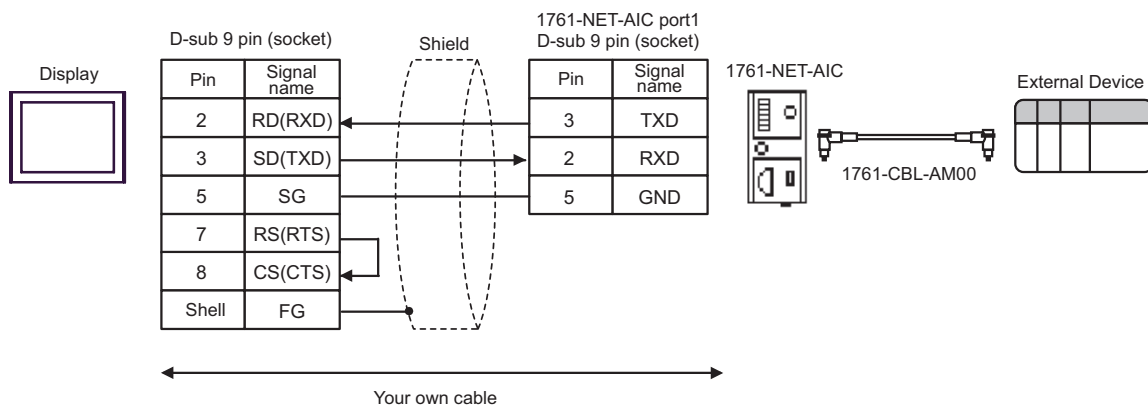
Display

D-sub 9 pin (socket)

| Pin | Signal name |
|---|---|
| 2 | RD(RXD) |
| 3 | SD(TXD) |
| 5 | SG |
| 7 | RS(RTS) |
| 8 | CS(CTS) |
| Shell | FG |

Shield

1761-NET-AIC port1
D-sub 9 pin (socket)

| Pin | Signal name |
|---|---|
| 3 | TXD |
| 2 | RXD |
| 5 | GND |

1761-NET-AIC

1761-CBL-AM00

External Device

Your own cable